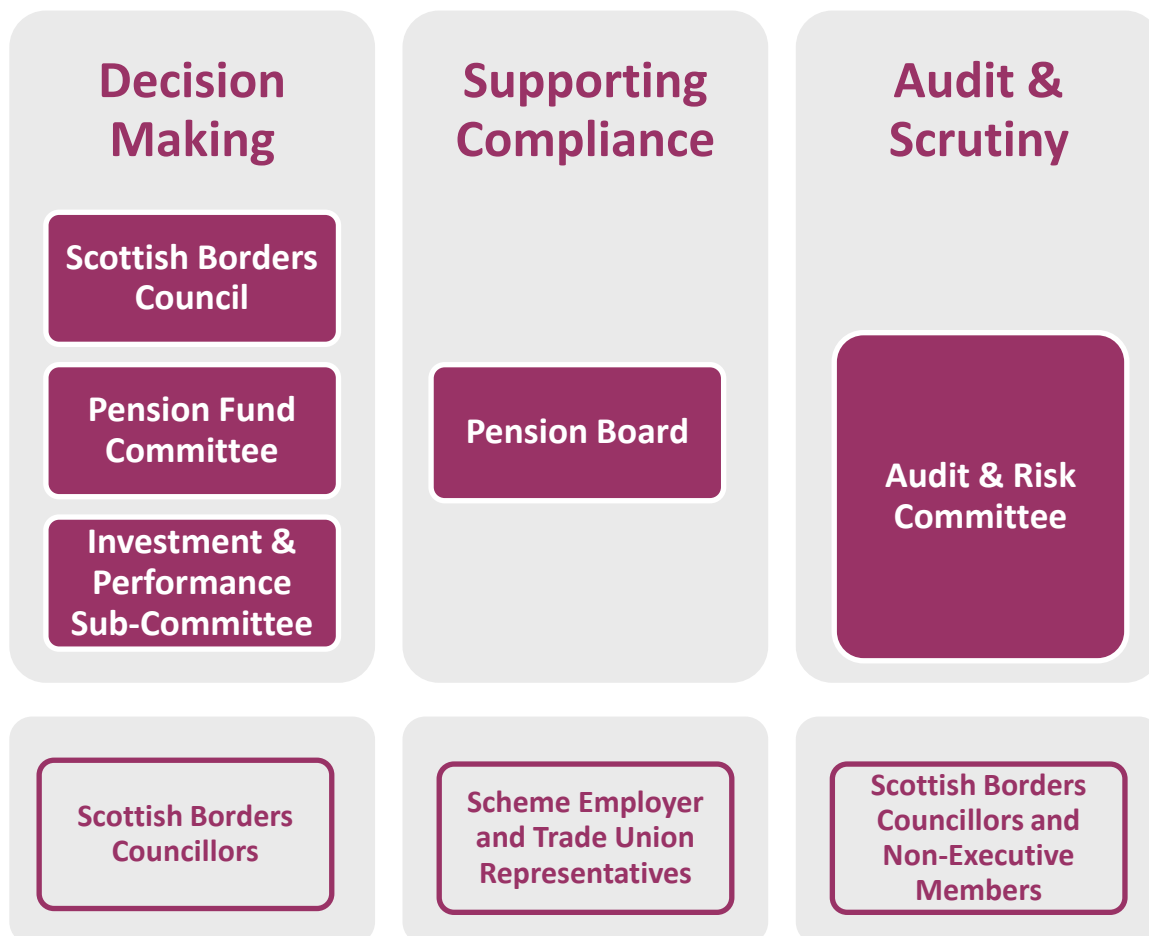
Decision Making

Scottish Borders Council

Pension Fund Committee

Investment & Performance Sub-Committee

Supporting Compliance

Pension Board

Audit & Scrutiny

Audit & Risk Committee

Scottish Borders Councillors

Scheme Employer and Trade Union Representatives

Scottish Borders Councillors and Non-Executive Members